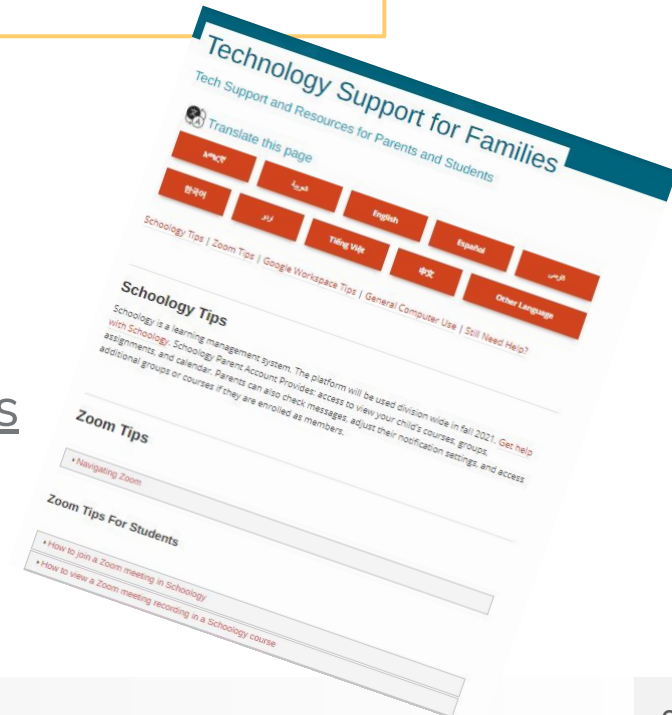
Technology Support for Families

Tech Support and Resources for Parents and Students

Translate this page

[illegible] | عربي | English | Español | فارسی
한국어 | اردو | Tiếng Việt | 中文 | Other Language

Schoology Tips | Zoom Tips | Google Workspace Tips | General Computer Use | Still Need Help?

Schoology Tips

Schoology is a learning management system. The platform will be used division wide in fall 2021. Get help with Schoology. Schoology Parent Account Provides: access to view your child's courses, groups, assignments, and calendar. Parents can also check messages, adjust their notification settings, and access additional groups or courses if they are enrolled as members.

Zoom Tips

• Navigating Zoom

Zoom Tips For Students

• How to join a Zoom meeting in Schoology
• How to view a Zoom meeting recording in a Schoology course

s